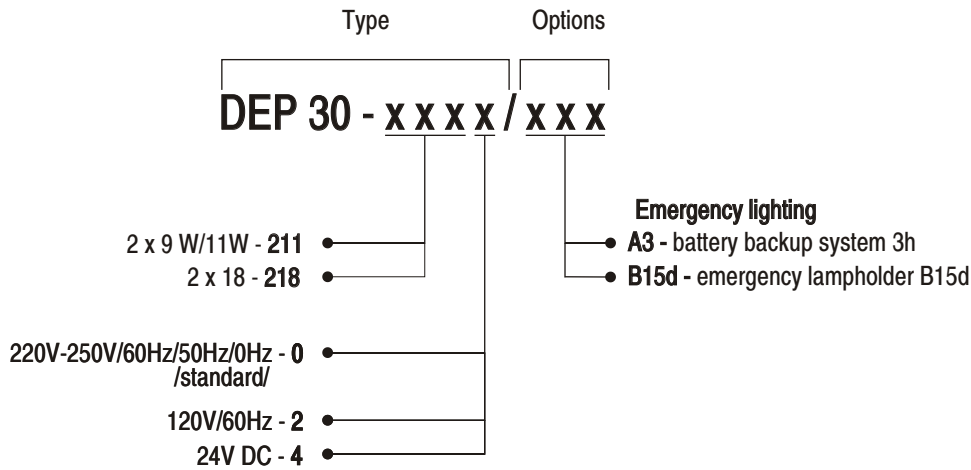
Type

Options

DEP 30 - x x x x / x x x

Emergency lighting

2 x 9 W/11W - 211

A3 - battery backup system 3h

2 x 18 - 218

B15d - emergency lampholder B15d

220V-250V/60Hz/50Hz/0Hz - 0 /standard/

120V/60Hz - 2

24V DC - 4